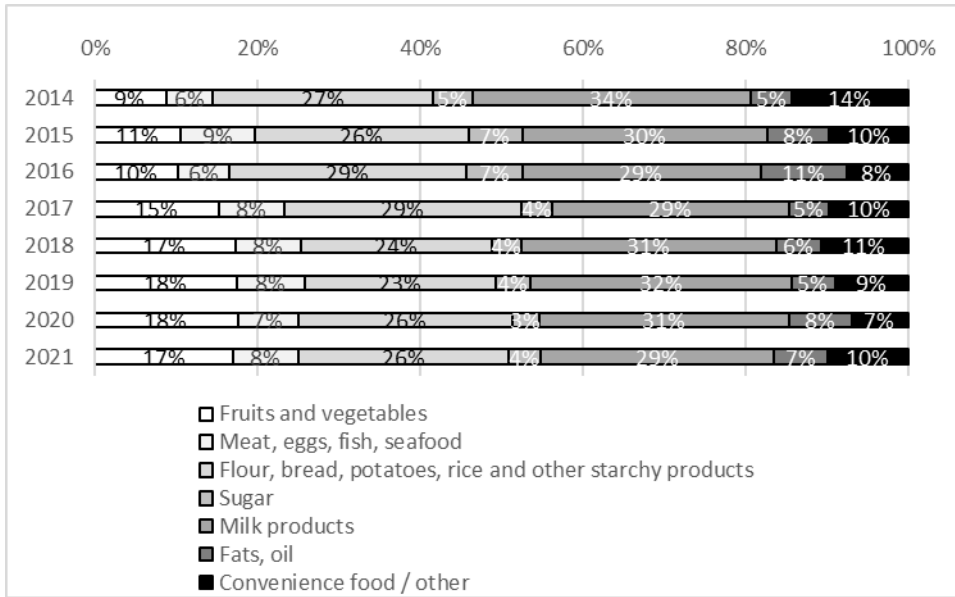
| | Fruits and vegetables | Meat, eggs, fish, seafood | Flour, bread, potatoes, rice and other starchy products | Sugar | Milk products | Fats, oil | Convenience food / other |
|---|---|---|---|---|---|---|---|
| 2014 | 9% | 6% | 27% | 5% | 34% | 5% | 14% |
| 2015 | 11% | 9% | 26% | 7% | 30% | 8% | 10% |
| 2016 | 10% | 6% | 29% | 7% | 29% | 11% | 8% |
| 2017 | 15% | 8% | 29% | 4% | 29% | 5% | 10% |
| 2018 | 17% | 8% | 24% | 4% | 31% | 6% | 11% |
| 2019 | 18% | 8% | 23% | 4% | 32% | 5% | 9% |
| 2020 | 18% | 7% | 26% | 3% | 31% | 8% | 7% |
| 2021 | 17% | 8% | 26% | 4% | 29% | 7% | 10% |

0% 20% 40% 60% 80% 100%

Fruits and vegetables
Meat, eggs, fish, seafood
Flour, bread, potatoes, rice and other starchy products
Sugar
Milk products
Fats, oil
Convenience food / other